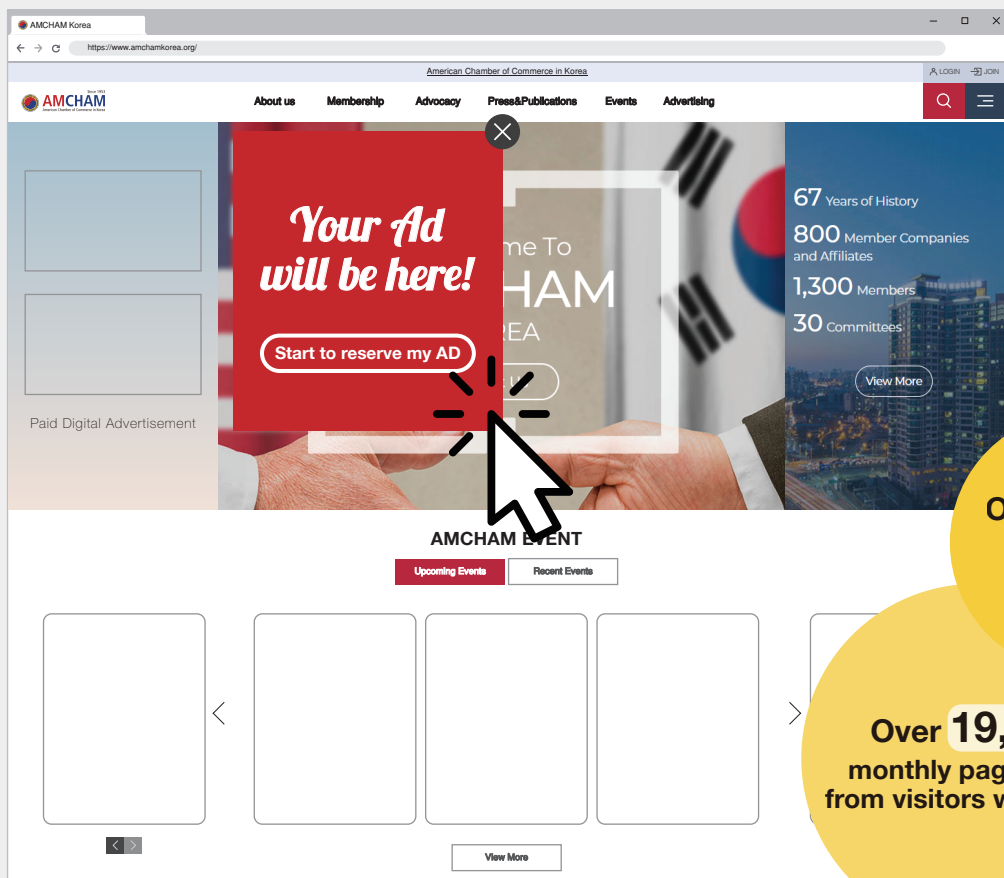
AMCHAM Korea

https://www.amchamkorea.org/

American Chamber of Commerce in Korea

LOGIN JOIN

AMCHAM American Chamber of Commerce in Korea Since 1953

About us Membership Advocacy Press&Publications Events Advertising

Paid Digital Advertisement

Your Ad will be here!

Start to reserve my AD

me To
HAM
EA

67 Years of History
800 Member Companies and Affiliates
1,300 Members
30 Committees

View More

O

AMCHAM EVENT

Upcoming Events Recent Events

View More

Over 19,
monthly pag
from visitors w